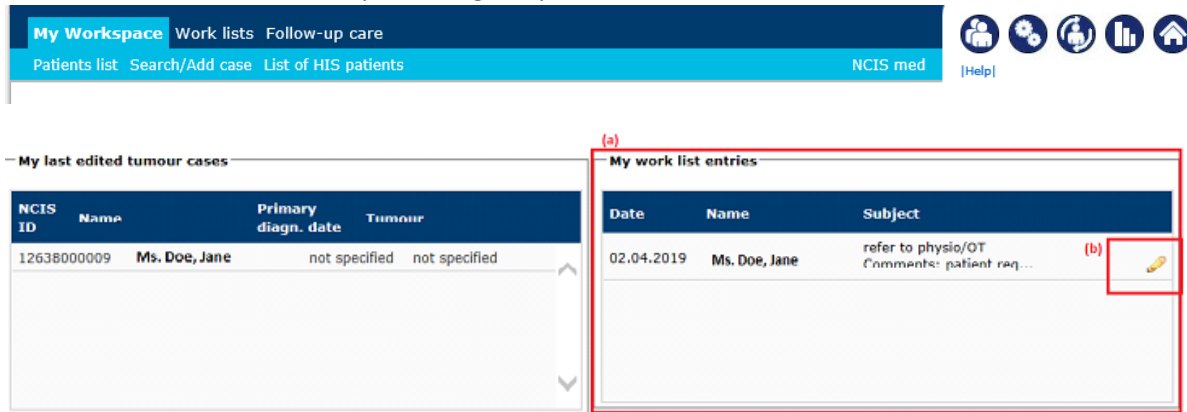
My Workspace Work lists Follow-up care

Patients list Search/Add case List of HIS patients NCIS med

|Help|

My last edited tumour cases

| NCIS ID | Name | Primary diagn. date | Tumour |
|---|---|---|---|
| 12638000009 | Ms. Doe, Jane | not specified | not specified |

(a)

My work list entries

| Date | Name | Subject |
|---|---|---|
| 02.04.2019 | Ms. Doe, Jane | refer to physio/OT Comments: patient req... |

(b)